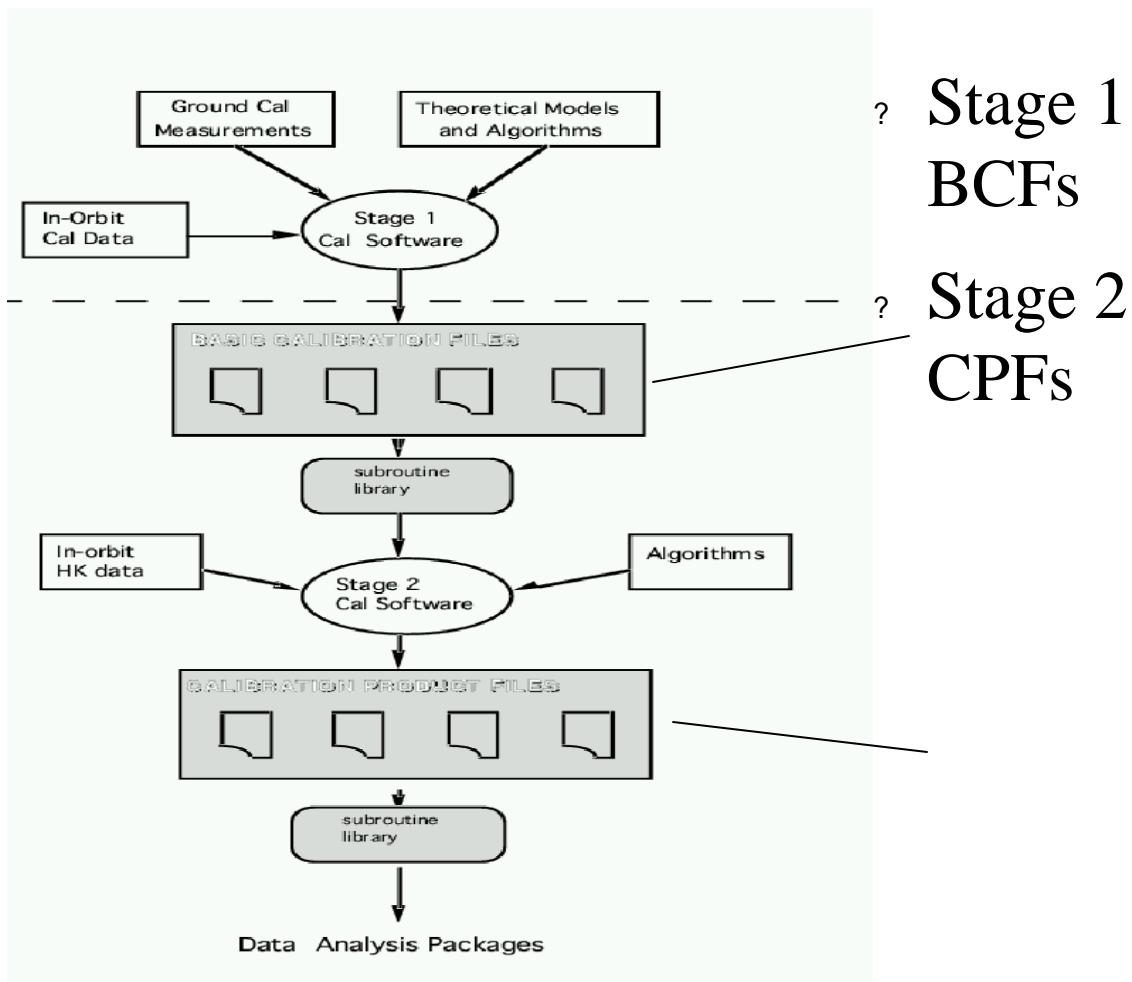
Ground Cal Measurements

Theoretical Models and Algorithms

In-Orbit Cal Data

Stage 1 Cal Software

BASIC CALIBRATION FILES

subroutine library

In-orbit HK data

Stage 2 Cal Software

Algorithms

CALIBRATION PRODUCT FILES

subroutine library

Data Analysis Packages

? Stage 1 BCFs

? Stage 2 CPFs